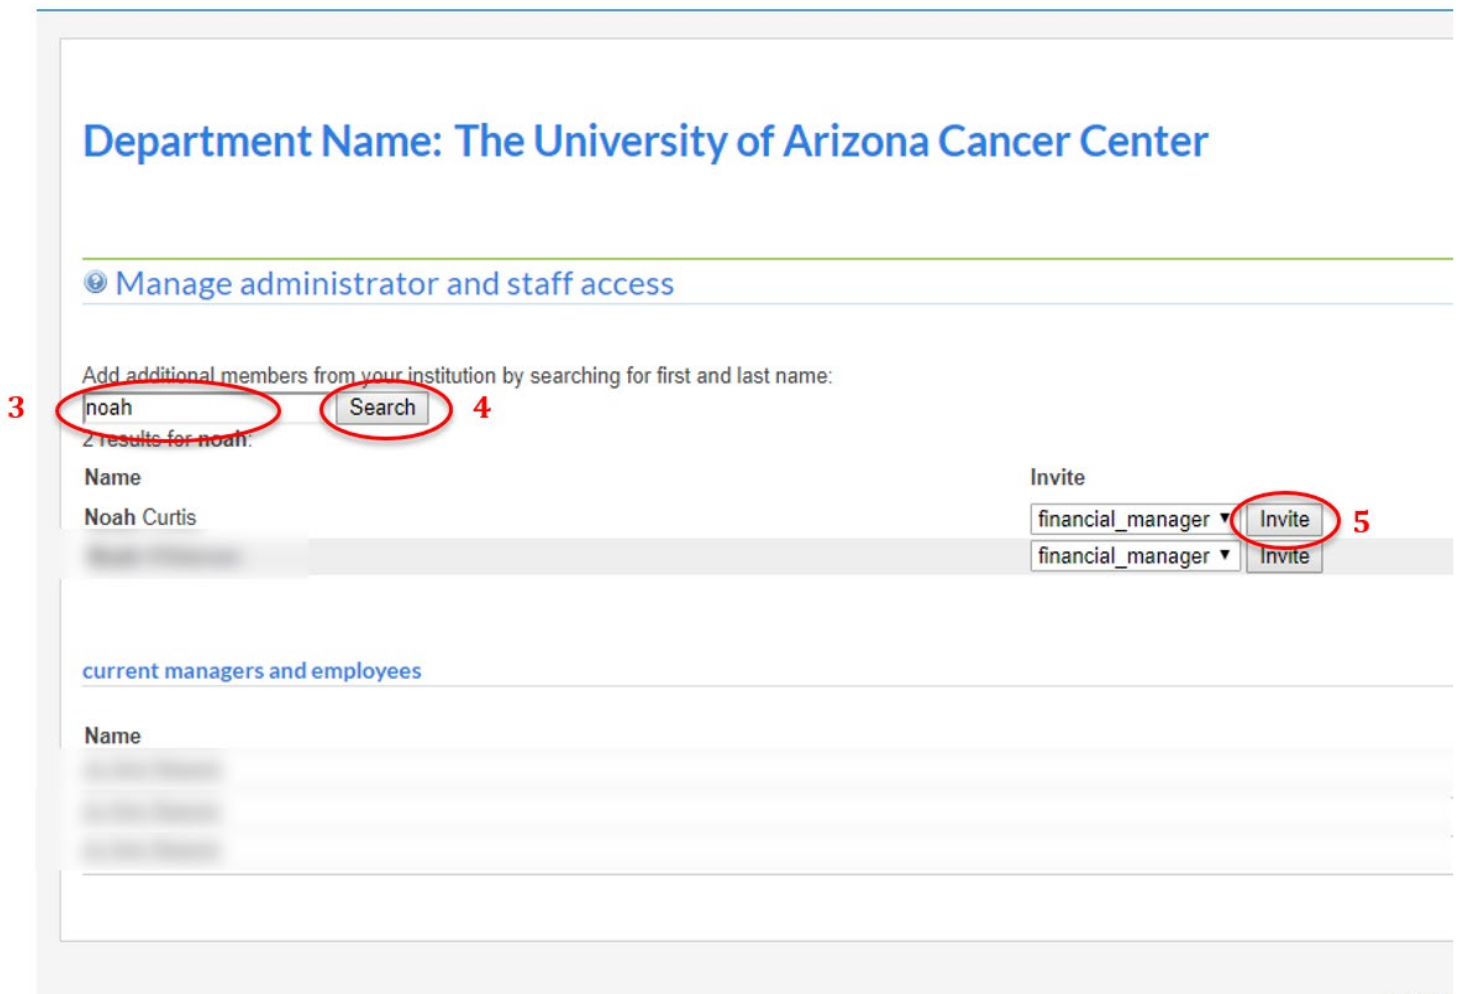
Department Name: The University of Arizona Cancer Center

Manage administrator and staff access

Add additional members from your institution by searching for first and last name:

3 noah Search 4

2 results for noah:

| Name | Invite |
|---|---|
| Noah Curtis | financial_manager Invite 5 |
| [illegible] | financial_manager Invite |

current managers and employees

Name

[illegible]

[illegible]

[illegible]